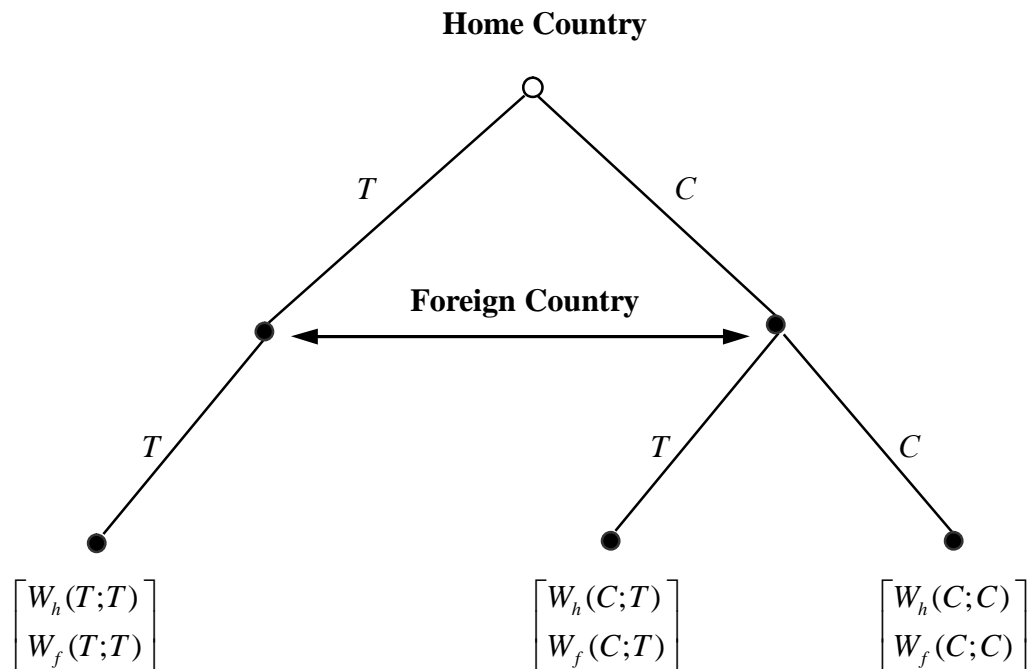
Home Country

$T$

$C$

Foreign Country

$T$

$T$

$C$

$\begin{bmatrix} W_h(T;T) \\ W_f(T;T) \end{bmatrix}$

$\begin{bmatrix} W_h(C;T) \\ W_f(C;T) \end{bmatrix}$

$\begin{bmatrix} W_h(C;C) \\ W_f(C;C) \end{bmatrix}$